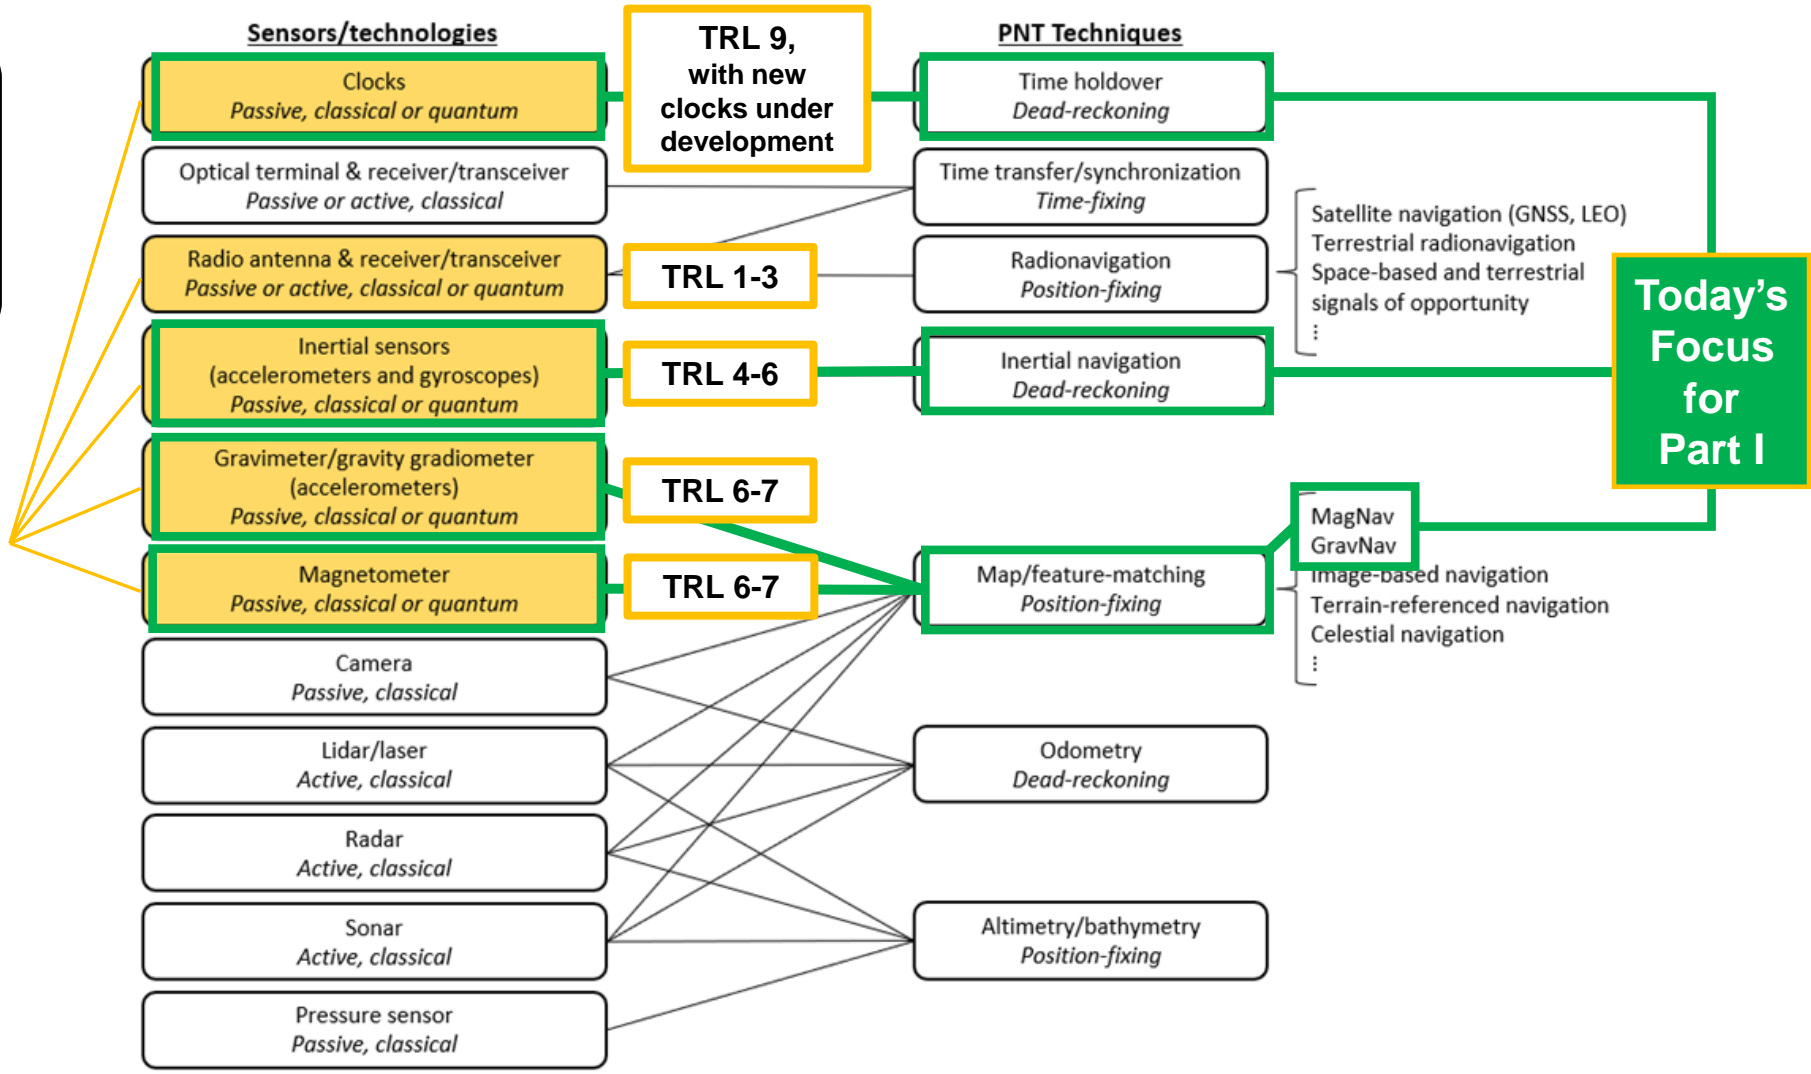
Sensors/technologies

TRL 9, with new clocks under development

PNT Techniques

Clocks
*Passive, classical or quantum*

Optical terminal & receiver/transceiver
*Passive or active, classical*

Radio antenna & receiver/transceiver
*Passive or active, classical or quantum*

Inertial sensors (accelerometers and gyroscopes)
*Passive, classical or quantum*

Gravimeter/gravity gradiometer (accelerometers)
*Passive, classical or quantum*

Magnetometer
*Passive, classical or quantum*

Camera
*Passive, classical*

Lidar/laser
*Active, classical*

Radar
*Active, classical*

Sonar
*Active, classical*

Pressure sensor
*Passive, classical*

TRL 1-3

TRL 4-6

TRL 6-7

TRL 6-7

Time holdover
*Dead-reckoning*

Time transfer/synchronization
*Time-fixing*

Radionavigation
*Position-fixing*

Inertial navigation
*Dead-reckoning*

Map/feature-matching
*Position-fixing*

Odometry
*Dead-reckoning*

Altimetry/bathymetry
*Position-fixing*

Satellite navigation (GNSS, LEO)
Terrestrial radionavigation
Space-based and terrestrial signals of opportunity
⋮

MagNav
GravNav
Image-based navigation
Terrain-referenced navigation
Celestial navigation
⋮

Today's Focus for Part I